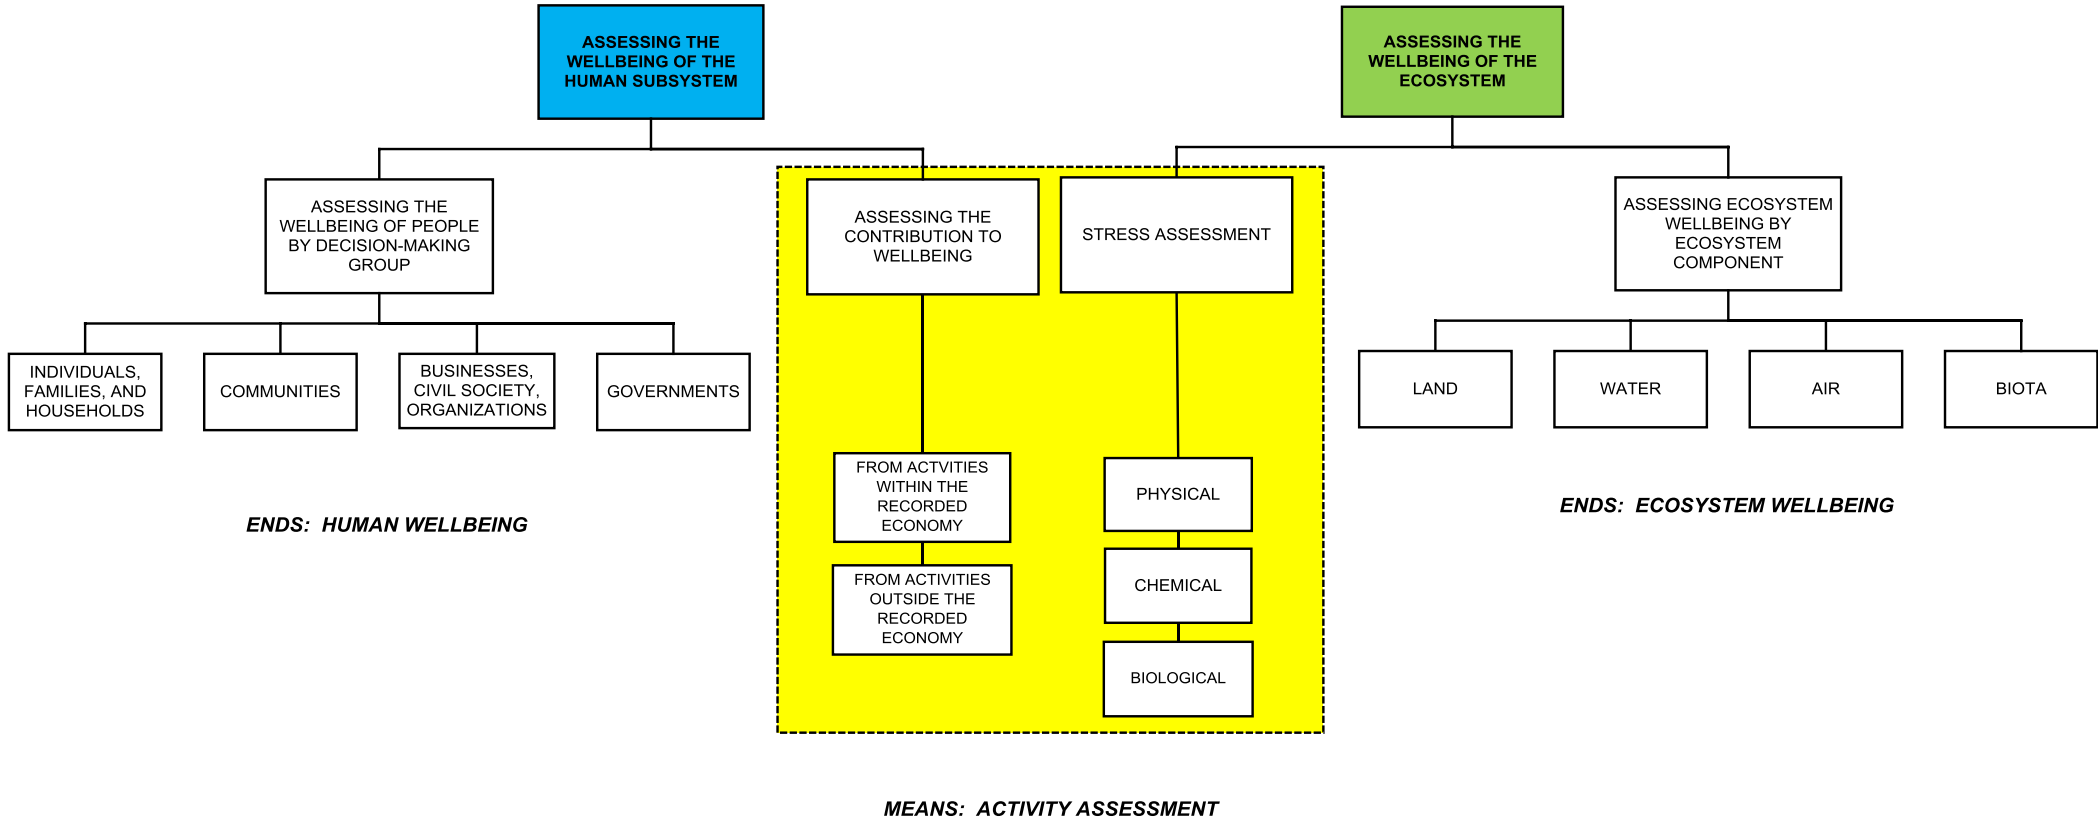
ASSESSING THE WELLBEING OF THE HUMAN SUBSYSTEM

ASSESSING THE WELLBEING OF THE ECOSYSTEM

ASSESSING THE WELLBEING OF PEOPLE BY DECISION-MAKING GROUP

ASSESSING THE CONTRIBUTION TO WELLBEING

STRESS ASSESSMENT

ASSESSING ECOSYSTEM WELLBEING BY ECOSYSTEM COMPONENT

INDIVIDUALS, FAMILIES, AND HOUSEHOLDS

COMMUNITIES

BUSINESSES, CIVIL SOCIETY, ORGANIZATIONS

GOVERNMENTS

LAND

WATER

AIR

BIOTA

FROM ACTVITIES WITHIN THE RECORDED ECONOMY

FROM ACTIVITIES OUTSIDE THE RECORDED ECONOMY

PHYSICAL

CHEMICAL

BIOLOGICAL

ENDS: HUMAN WELLBEING

ENDS: ECOSYSTEM WELLBEING

MEANS: ACTIVITY ASSESSMENT